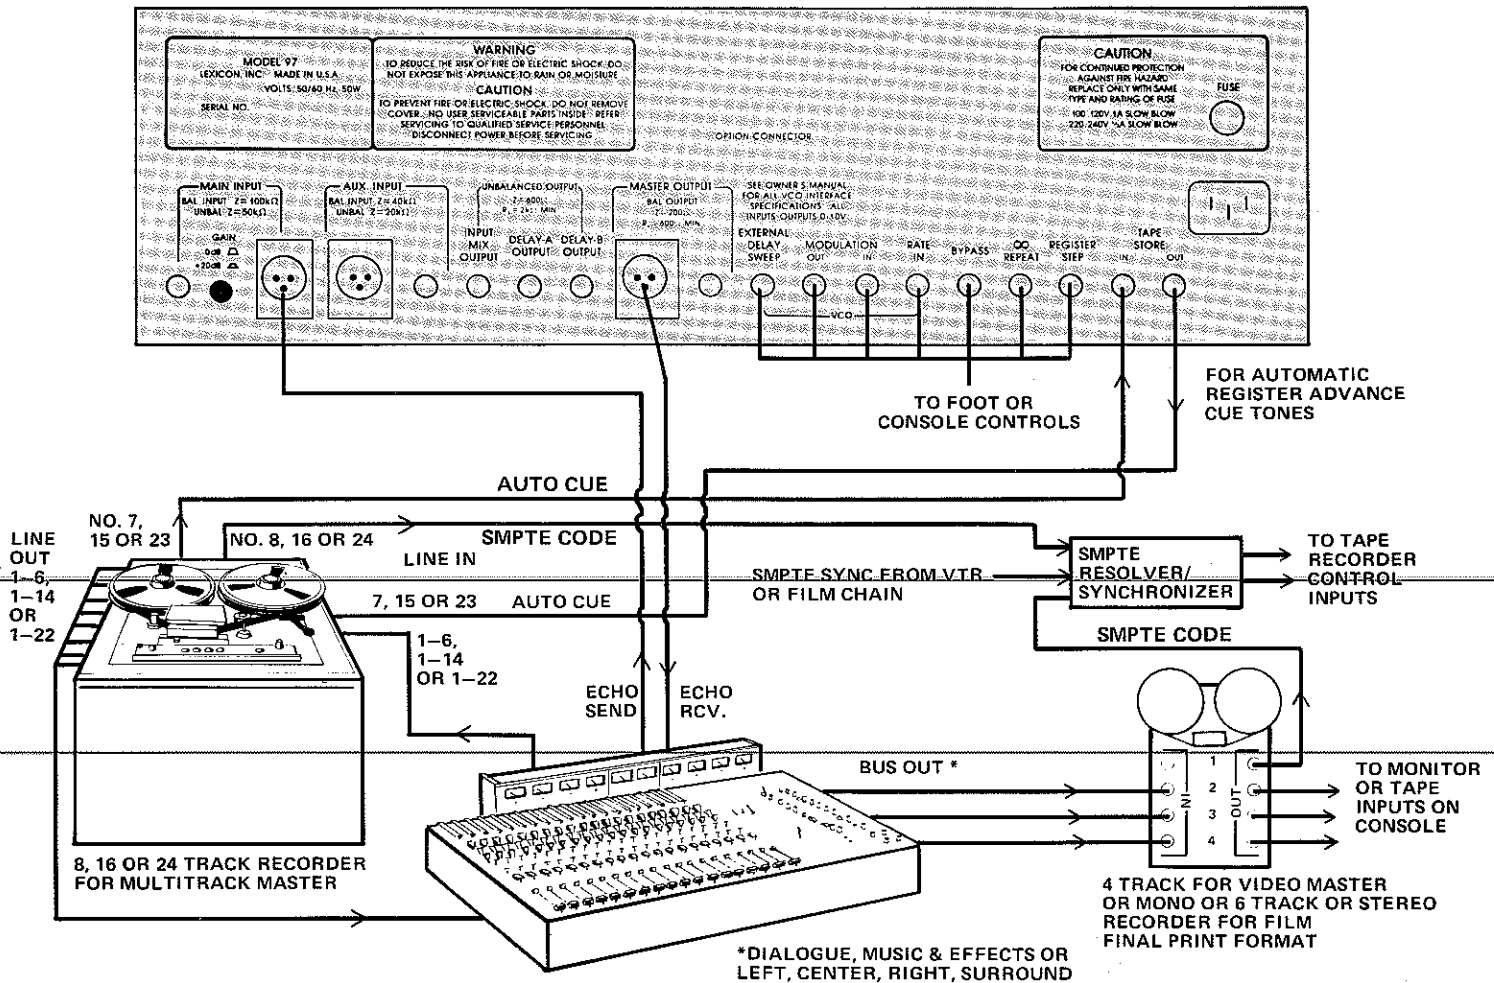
MODEL 97
LEXICON, INC. MADE IN U.S.A.
VOLTS 50/60 Hz 50W
SERIAL NO.

WARNING
TO REDUCE THE RISK OF FIRE OR ELECTRIC SHOCK, DO NOT EXPOSE THIS APPLIANCE TO RAIN OR MOISTURE
CAUTION
TO PREVENT FIRE OR ELECTRIC SHOCK, DO NOT REMOVE COVER. NO USER SERVICEABLE PARTS INSIDE. REFER SERVICING TO QUALIFIED SERVICE PERSONNEL. DISCONNECT POWER BEFORE SERVICING

OPTION CONNECTOR

CAUTION
FOR CONTINUED PROTECTION AGAINST FIRE HAZARD REPLACE ONLY WITH SAME TYPE AND RATING OF FUSE
100-120V 1A SLOW BLOW
220-240V ½A SLOW BLOW

FUSE

MAIN INPUT
BAL INPUT Z=100kΩ
UNBAL Z=50kΩ
GAIN
0dB
+20dB

AUX INPUT
BAL INPUT Z=40kΩ
UNBAL Z=20kΩ

UNBALANCED OUTPUT
Z=600Ω
$R_L$=2kΩ MIN

INPUT MIX OUTPUT
DELAY-A OUTPUT
DELAY-B OUTPUT

MASTER OUTPUT
BAL OUTPUT
Z=200Ω
$R_L$=600 MIN

SEE OWNER'S MANUAL FOR ALL VCO INTERFACE SPECIFICATIONS. ALL INPUTS/OUTPUTS 0-10V

EXTERNAL DELAY SWEEP
MODULATION OUT
IN
RATE IN
BYPASS
∞ REPEAT
REGISTER STEP
TAPE STORE IN
OUT
VCO

TO FOOT OR CONSOLE CONTROLS

FOR AUTOMATIC REGISTER ADVANCE CUE TONES

AUTO CUE
NO. 7, 15 OR 23
NO. 8, 16 OR 24
SMPTE CODE
LINE OUT 1–6, 1–14 OR 1–22
LINE IN
SMPTE SYNC FROM VTR OR FILM CHAIN
7, 15 OR 23
AUTO CUE
SMPTE RESOLVER/ SYNCHRONIZER
TO TAPE RECORDER CONTROL INPUTS
SMPTE CODE
1–6, 1–14 OR 1–22
ECHO SEND
ECHO RCV.
BUS OUT *
IN
OUT
1
2
3
4
TO MONITOR OR TAPE INPUTS ON CONSOLE

8, 16 OR 24 TRACK RECORDER FOR MULTITRACK MASTER

4 TRACK FOR VIDEO MASTER OR MONO OR 6 TRACK OR STEREO RECORDER FOR FILM FINAL PRINT FORMAT

*DIALOGUE, MUSIC & EFFECTS OR LEFT, CENTER, RIGHT, SURROUND